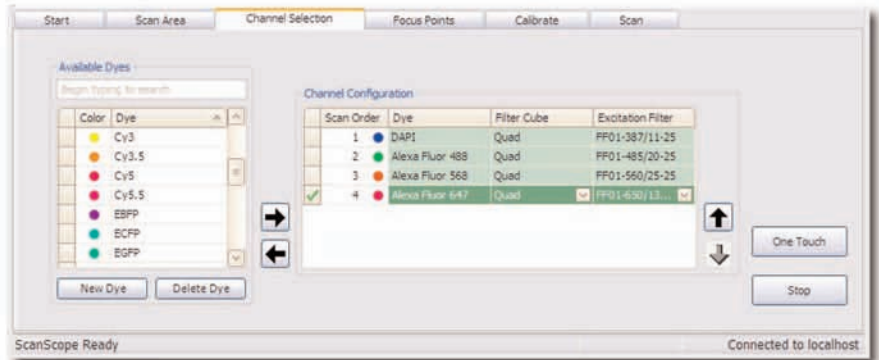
Start | Scan Area | Channel Selection | Focus Points | Calibrate | Scan

Available Dyes

Begin typing to search

| Color | Dye |
|---|---|
| | Cy3 |
| | Cy3.5 |
| | Cy5 |
| | Cy5.5 |
| | EBFP |
| | ECFP |
| | EGFP |

New Dye | Delete Dye

Channel Configuration

| Scan Order | Dye | Filter Cube | Excitation Filter |
|---|---|---|---|
| 1 | DAPI | Quad | FF01-387/11-25 |
| 2 | Alexa Fluor 488 | Quad | FF01-485/20-25 |
| 3 | Alexa Fluor 568 | Quad | FF01-560/25-25 |
| 4 | Alexa Fluor 647 | Quad | FF01-650/13... |

One Touch

Stop

ScanScope Ready

Connected to localhost